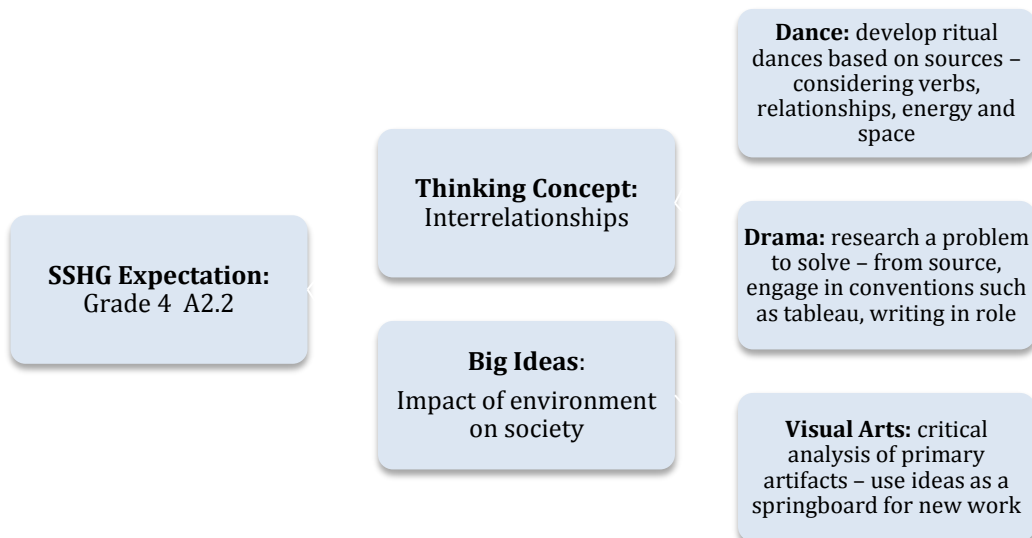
SSHG Expectation:
Grade 4 A2.2

Thinking Concept:
Interrelationships

Big Ideas:
Impact of environment on society

Dance: develop ritual dances based on sources – considering verbs, relationships, energy and space

Drama: research a problem to solve – from source, engage in conventions such as tableau, writing in role

Visual Arts: critical analysis of primary artifacts – use ideas as a springboard for new work